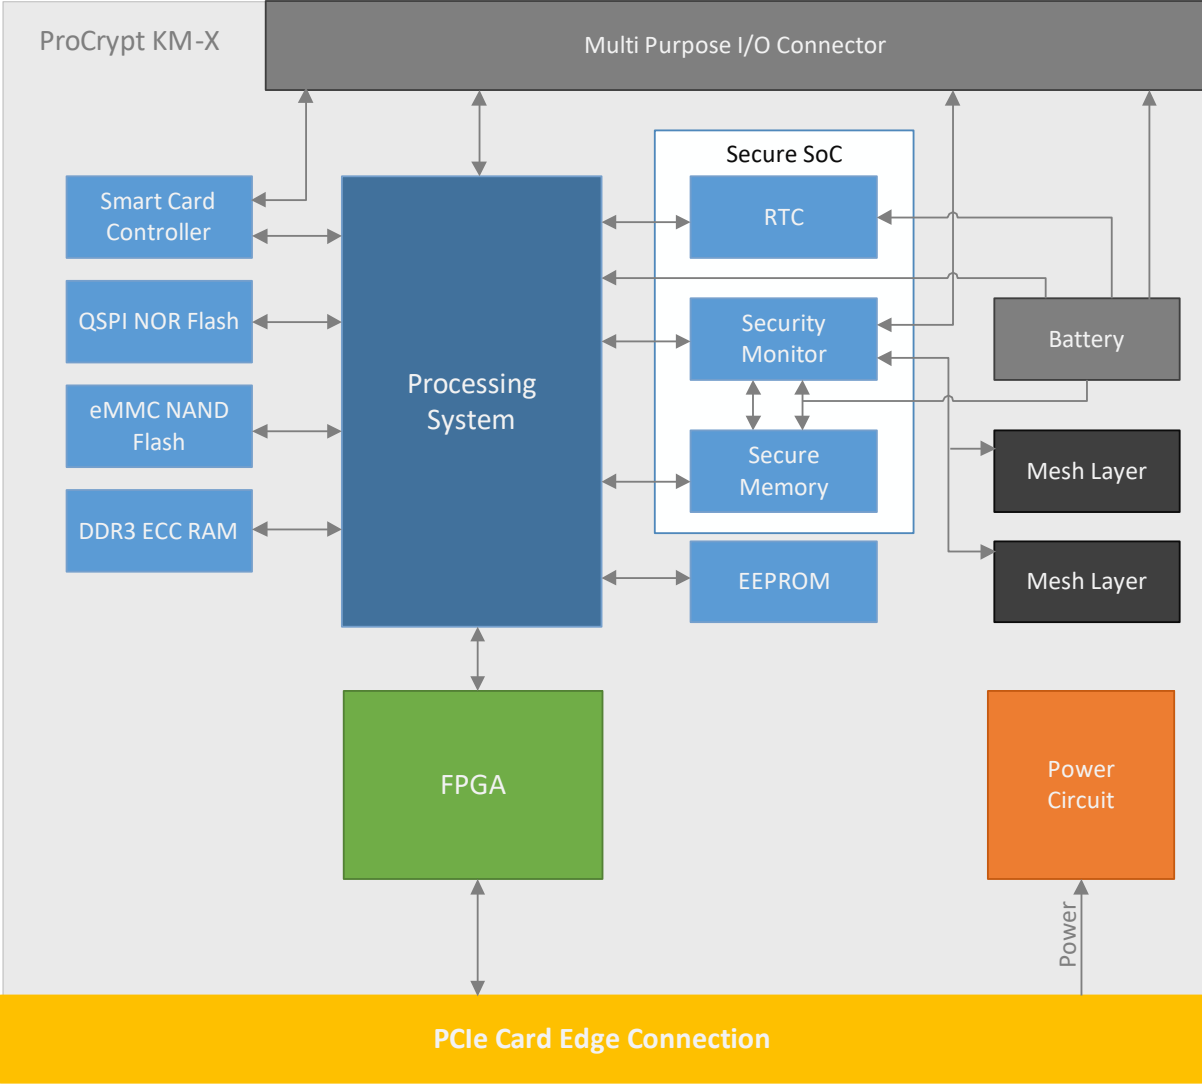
ProCrypt KM-X

Multi Purpose I/O Connector

Secure SoC

Smart Card Controller

RTC

QSPI NOR Flash

Security Monitor

Battery

Processing System

eMMC NAND Flash

Secure Memory

Mesh Layer

DDR3 ECC RAM

EEPROM

Mesh Layer

FPGA

Power Circuit

Power

PCIe Card Edge Connection